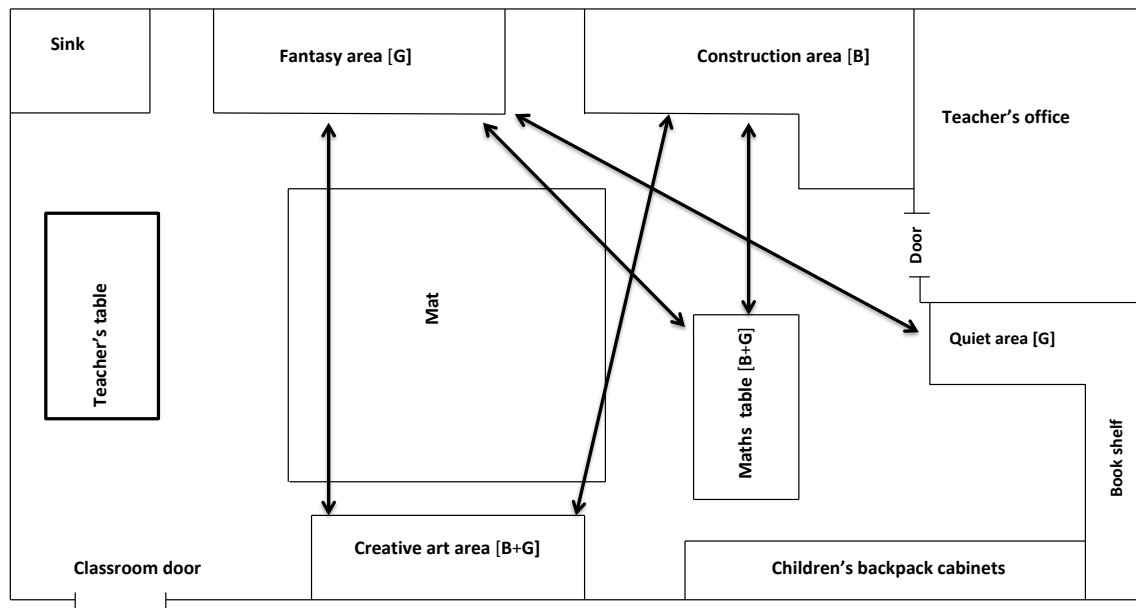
Sink

Fantasy area [G]

Construction area [B]

Teacher's office

Teacher's table

Mat

Door

Maths table [B+G]

Quiet area [G]

Book shelf

Classroom door

Creative art area [B+G]

Children's backpack cabinets